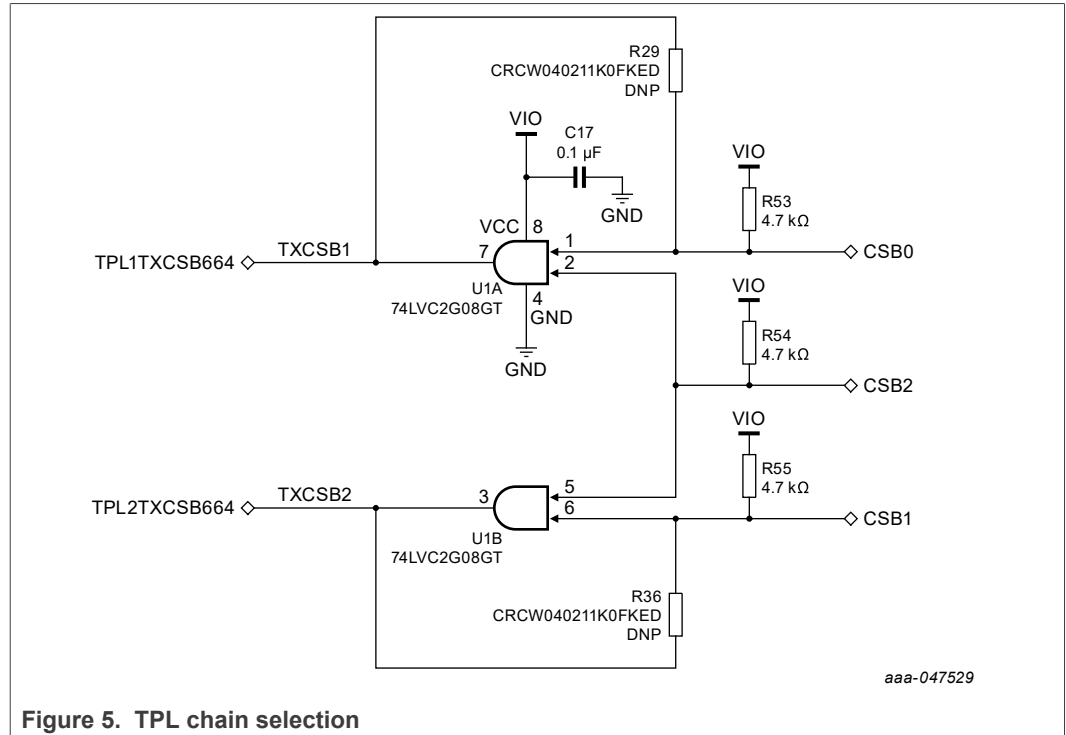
R29
CRCW040211K0FKED
DNP

VIO
C17
0.1 µF
GND

VIO
R53
4.7 kΩ

TPL1TXCSB664
TXCSB1
VCC 8
7
1
2
CSB0
U1A
74LVC2G08GT
4
GND
GND

VIO
R54
4.7 kΩ
CSB2

VIO
R55
4.7 kΩ

TPL2TXCSB664
TXCSB2
3
5
6
CSB1
U1B
74LVC2G08GT

R36
CRCW040211K0FKED
DNP

aaa-047529

Figure 5. TPL chain selection